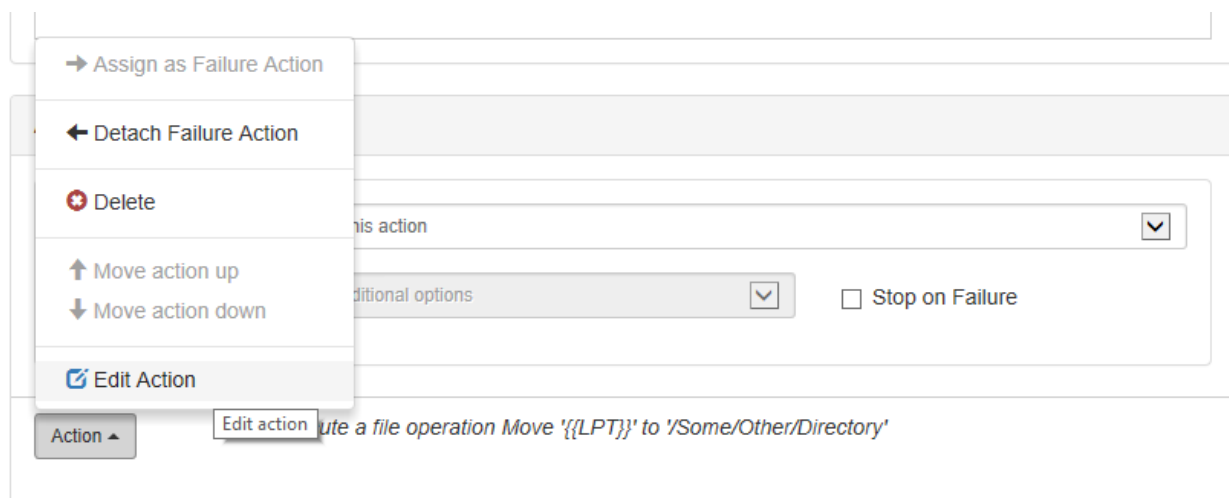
Assign as Failure Action

Detach Failure Action

Delete

Move action up
Move action down

Edit Action

his action

ditional options

Stop on Failure

Action

Edit action

ute a file operation Move '{{LPT}}' to '/Some/Other/Directory'